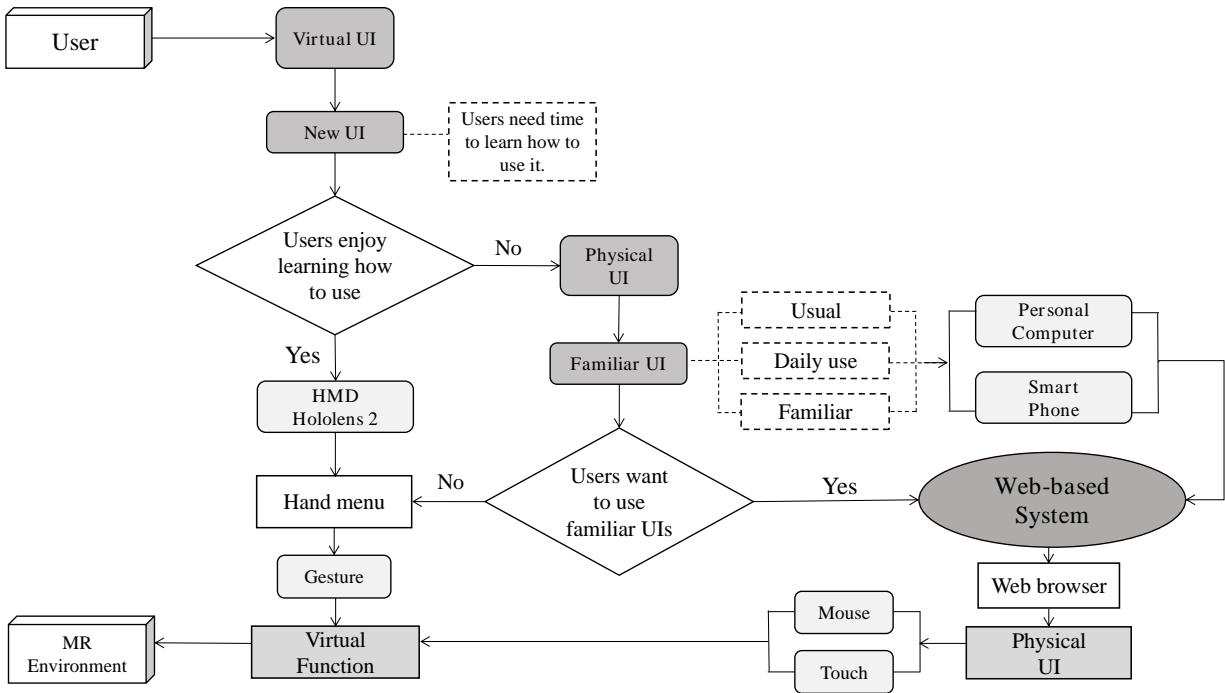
User

Virtual UI

New UI

Users need time to learn how to use it.

Users enjoy learning how to use

No

Physical UI

Usual

Daily use

Familiar

Familiar UI

Personal Computer

Smart Phone

Yes

HMD Hololens 2

Users want to use familiar UIs

No

Yes

Hand menu

Web-based System

Gesture

Web browser

Mouse

MR Environment

Virtual Function

Physical UI

Touch